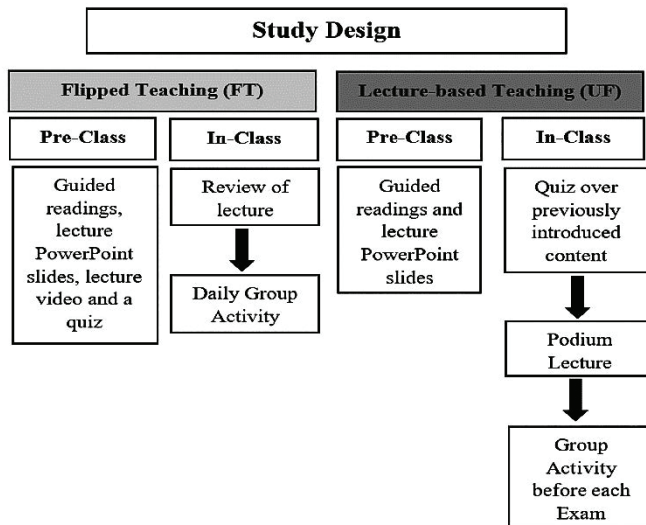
Study Design

Flipped Teaching (FT)

Pre-Class

Guided readings, lecture PowerPoint slides, lecture video and a quiz

In-Class

Review of lecture

Daily Group Activity

Lecture-based Teaching (UF)

Pre-Class

Guided readings and lecture PowerPoint slides

In-Class

Quiz over previously introduced content

Podium Lecture

Group Activity before each Exam